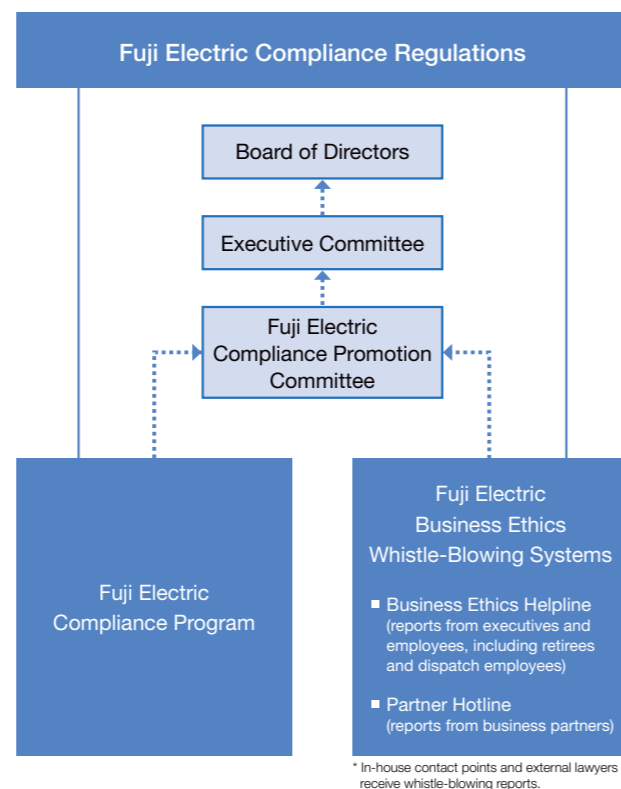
Fuji Electric Compliance Regulations

Board of Directors

Executive Committee

Fuji Electric Compliance Promotion Committee

Fuji Electric Compliance Program

Fuji Electric Business Ethics Whistle-Blowing Systems

■ Business Ethics Helpline (reports from executives and employees, including retirees and dispatch employees)

■ Partner Hotline (reports from business partners)

* In-house contact points and external lawyers receive whistle-blowing reports.